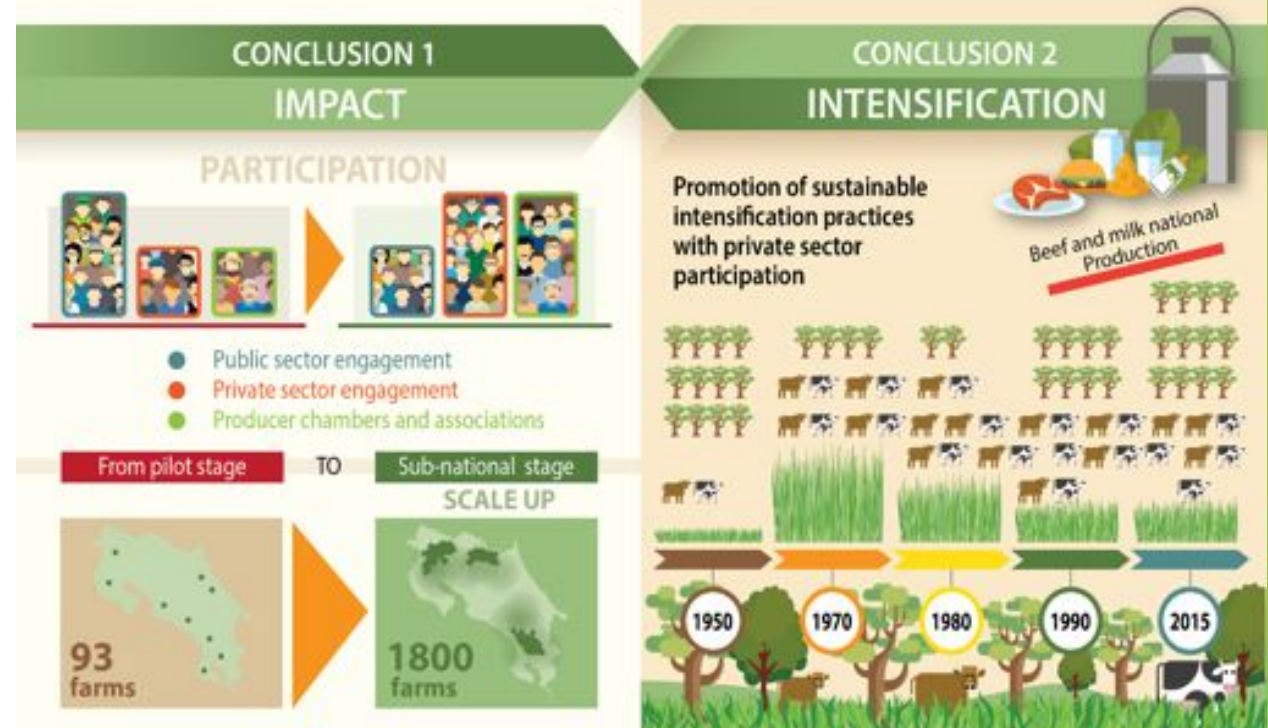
CONCLUSION 1

IMPACT

PARTICIPATION

Public sector engagement
Private sector engagement
Producer chambers and associations

From pilot stage TO Sub-national stage

SCALE UP

93 farms

1800 farms

CONCLUSION 2

INTENSIFICATION

Promotion of sustainable intensification practices with private sector participation

Beef and milk national Production

1950

1970

1980

1990

2015